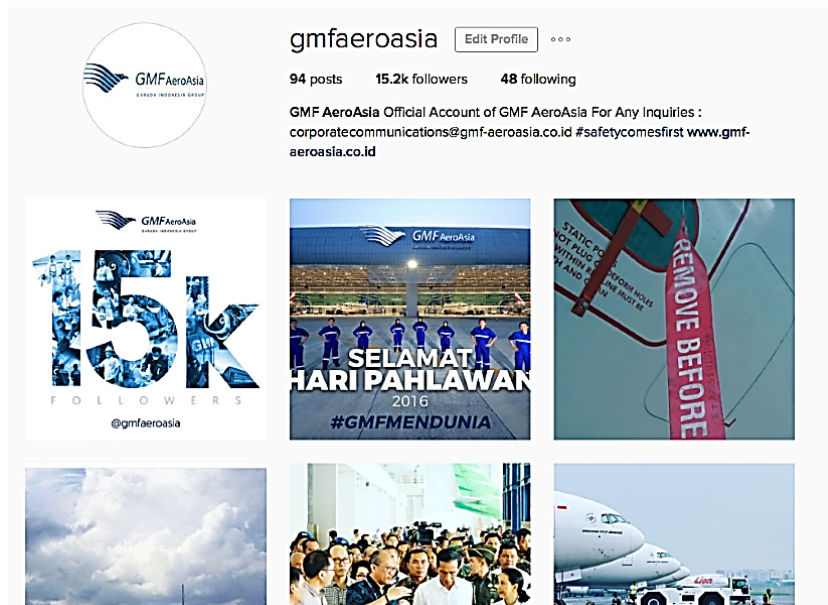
GMF AeroAsia
GARUDA INDONESIA GROUP

gmfaeroasia Edit Profile

94 posts 15.2k followers 48 following

GMF AeroAsia Official Account of GMF AeroAsia For Any Inquiries : corporatecommunications@gmf-aeroasia.co.id #safetycomesfirst www.gmf-aeroasia.co.id

GMF AeroAsia
GARUDA INDONESIA GROUP
15k
FOLLOWERS
@gmfaeroasia

GMF AeroAsia
SELAMAT HARI PAHLAWAN
2016
#GMFMENDUNIA

STATIC PO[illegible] NOT PLUG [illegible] WITH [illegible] DEFORM HOLES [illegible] LINE MUST BE

REMOVE BEFORE

Lion